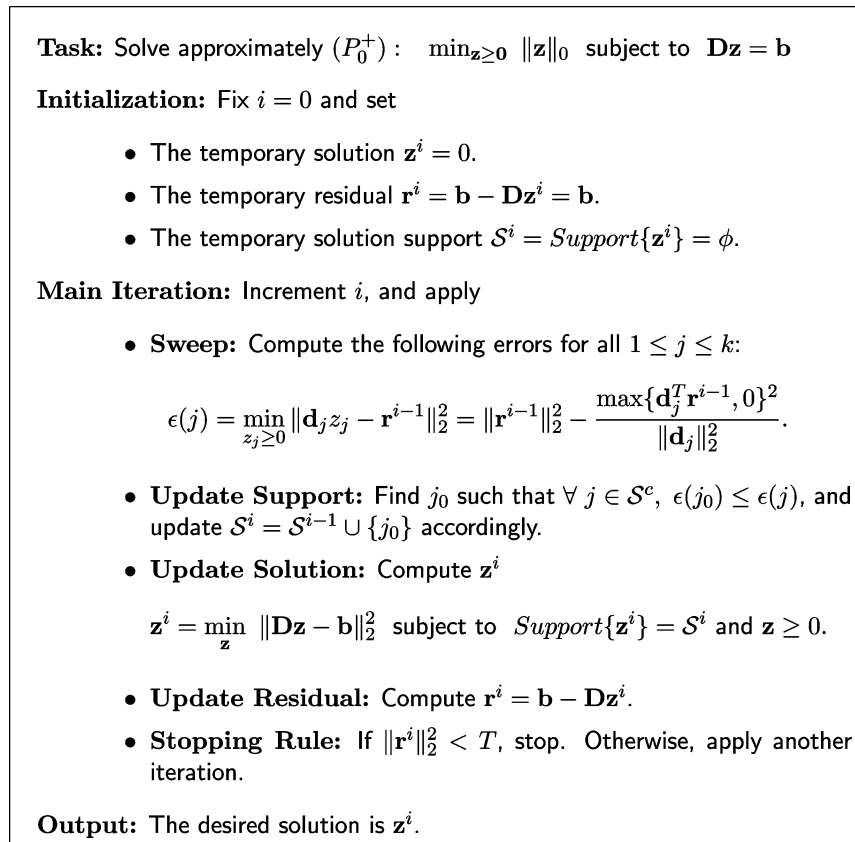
**Task:** Solve approximately $(P_0^+)$ : $\min_{\mathbf{z}\geq\mathbf{0}} \|\mathbf{z}\|_0$ subject to $\mathbf{Dz}=\mathbf{b}$

**Initialization:** Fix $i=0$ and set

- The temporary solution $\mathbf{z}^i = 0$.
- The temporary residual $\mathbf{r}^i = \mathbf{b} - \mathbf{Dz}^i = \mathbf{b}$.
- The temporary solution support $\mathcal{S}^i = Support\{\mathbf{z}^i\} = \phi$.

**Main Iteration:** Increment $i$, and apply

- **Sweep:** Compute the following errors for all $1 \leq j \leq k$:

$\epsilon(j) = \min_{z_j \geq 0} \|\mathbf{d}_j z_j - \mathbf{r}^{i-1}\|_2^2 = \|\mathbf{r}^{i-1}\|_2^2 - \frac{\max\{\mathbf{d}_j^T \mathbf{r}^{i-1}, 0\}^2}{\|\mathbf{d}_j\|_2^2}.$

- **Update Support:** Find $j_0$ such that $\forall\ j \in \mathcal{S}^c,\ \epsilon(j_0) \leq \epsilon(j)$, and update $\mathcal{S}^i = \mathcal{S}^{i-1} \cup \{j_0\}$ accordingly.
- **Update Solution:** Compute $\mathbf{z}^i$

$\mathbf{z}^i = \min_{\mathbf{z}} \|\mathbf{Dz} - \mathbf{b}\|_2^2$ subject to $Support\{\mathbf{z}^i\} = \mathcal{S}^i$ and $\mathbf{z} \geq 0$.

- **Update Residual:** Compute $\mathbf{r}^i = \mathbf{b} - \mathbf{Dz}^i$.
- **Stopping Rule:** If $\|\mathbf{r}^i\|_2^2 < T$, stop. Otherwise, apply another iteration.

**Output:** The desired solution is $\mathbf{z}^i$.